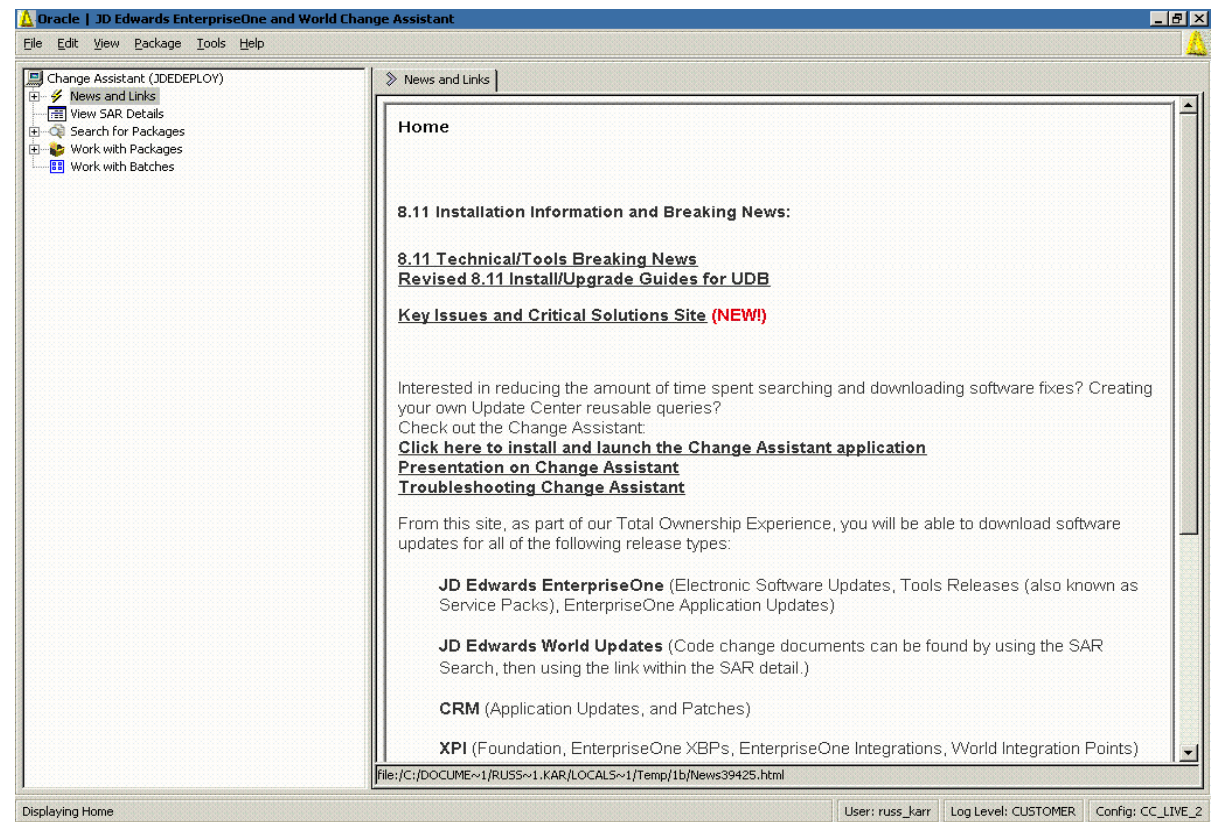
Oracle | JD Edwards EnterpriseOne and World Change Assistant

File Edit View Package Tools Help

Change Assistant (JDEDEPLOY)
News and Links
View SAR Details
Search for Packages
Work with Packages
Work with Batches

News and Links

Home

8.11 Installation Information and Breaking News:

8.11 Technical/Tools Breaking News
Revised 8.11 Install/Upgrade Guides for UDB

Key Issues and Critical Solutions Site (NEW!)

Interested in reducing the amount of time spent searching and downloading software fixes? Creating your own Update Center reusable queries?
Check out the Change Assistant:
Click here to install and launch the Change Assistant application
Presentation on Change Assistant
Troubleshooting Change Assistant

From this site, as part of our Total Ownership Experience, you will be able to download software updates for all of the following release types:

JD Edwards EnterpriseOne (Electronic Software Updates, Tools Releases (also known as Service Packs), EnterpriseOne Application Updates)

JD Edwards World Updates (Code change documents can be found by using the SAR Search, then using the link within the SAR detail.)

CRM (Application Updates, and Patches)

XPI (Foundation, EnterpriseOne XBPs, EnterpriseOne Integrations, World Integration Points)

file:/C:/DOCUME~1/RUSS~1.KAR/LOCALS~1/Temp/1b/News39425.html

Displaying Home

User: russ_karr | Log Level: CUSTOMER | Config: CC_LIVE_2